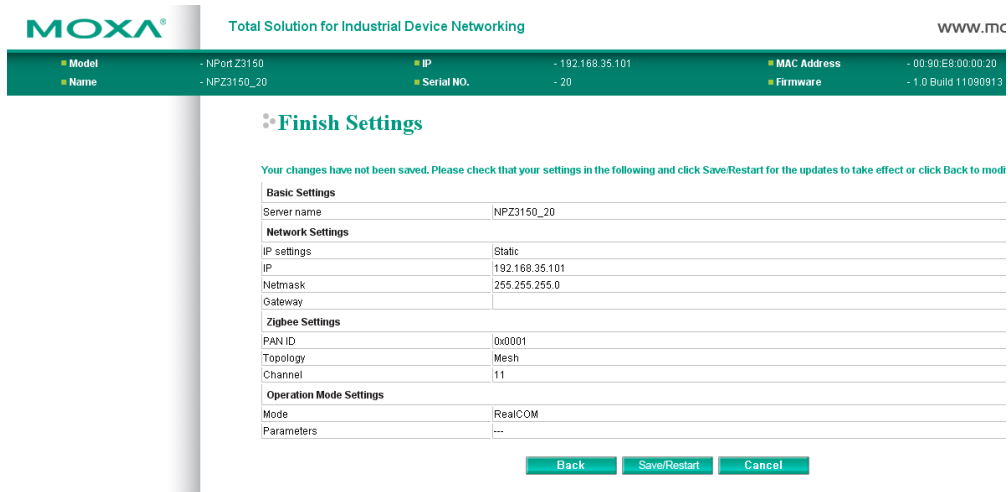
MOXA®

Total Solution for Industrial Device Networking

www.mo

| Model | - NPort Z3150 | IP | - 192.168.35.101 | MAC Address | - 00:90:E8:00:00:20 |
|---|---|---|---|---|---|
| Name | - NPZ3150_20 | Serial NO. | - 20 | Firmware | - 1.0 Build 11090913 |

Finish Settings

Your changes have not been saved. Please check that your settings in the following and click Save/Restart for the updates to take effect or click Back to modi

| Basic Settings | |
|---|---|
| Server name | NPZ3150_20 |
| **Network Settings** | |
| IP settings | Static |
| IP | 192.168.35.101 |
| Netmask | 255.255.255.0 |
| Gateway | |
| **Zigbee Settings** | |
| PAN ID | 0x0001 |
| Topology | Mesh |
| Channel | 11 |
| **Operation Mode Settings** | |
| Mode | RealCOM |
| Parameters | --- |

Back Save/Restart Cancel